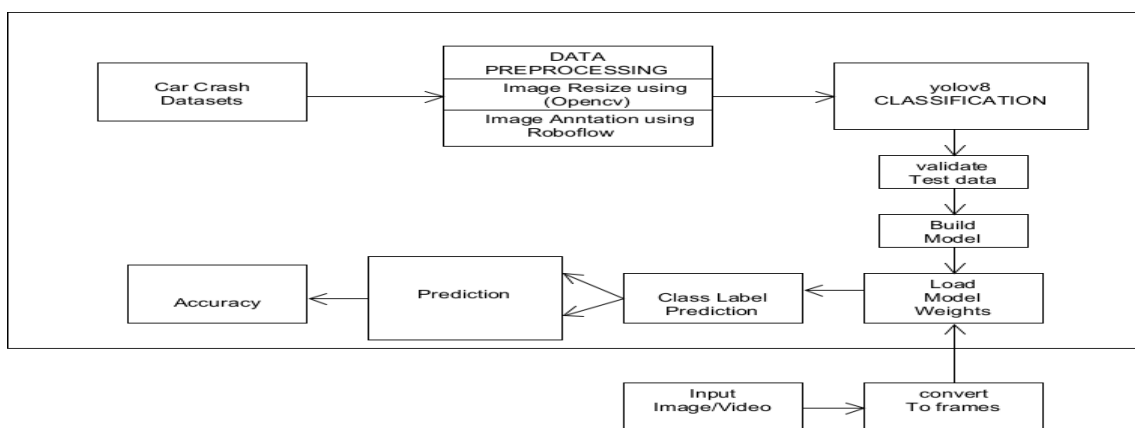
Car Crash Datasets

DATA PREPROCESSING

Image Resize using (Opencv)

Image Anntation using Roboflow

yolov8 CLASSIFICATION

validate Test data

Build Model

Load Model Weights

Class Label Prediction

Prediction

Accuracy

Input Image/Video

convert To frames